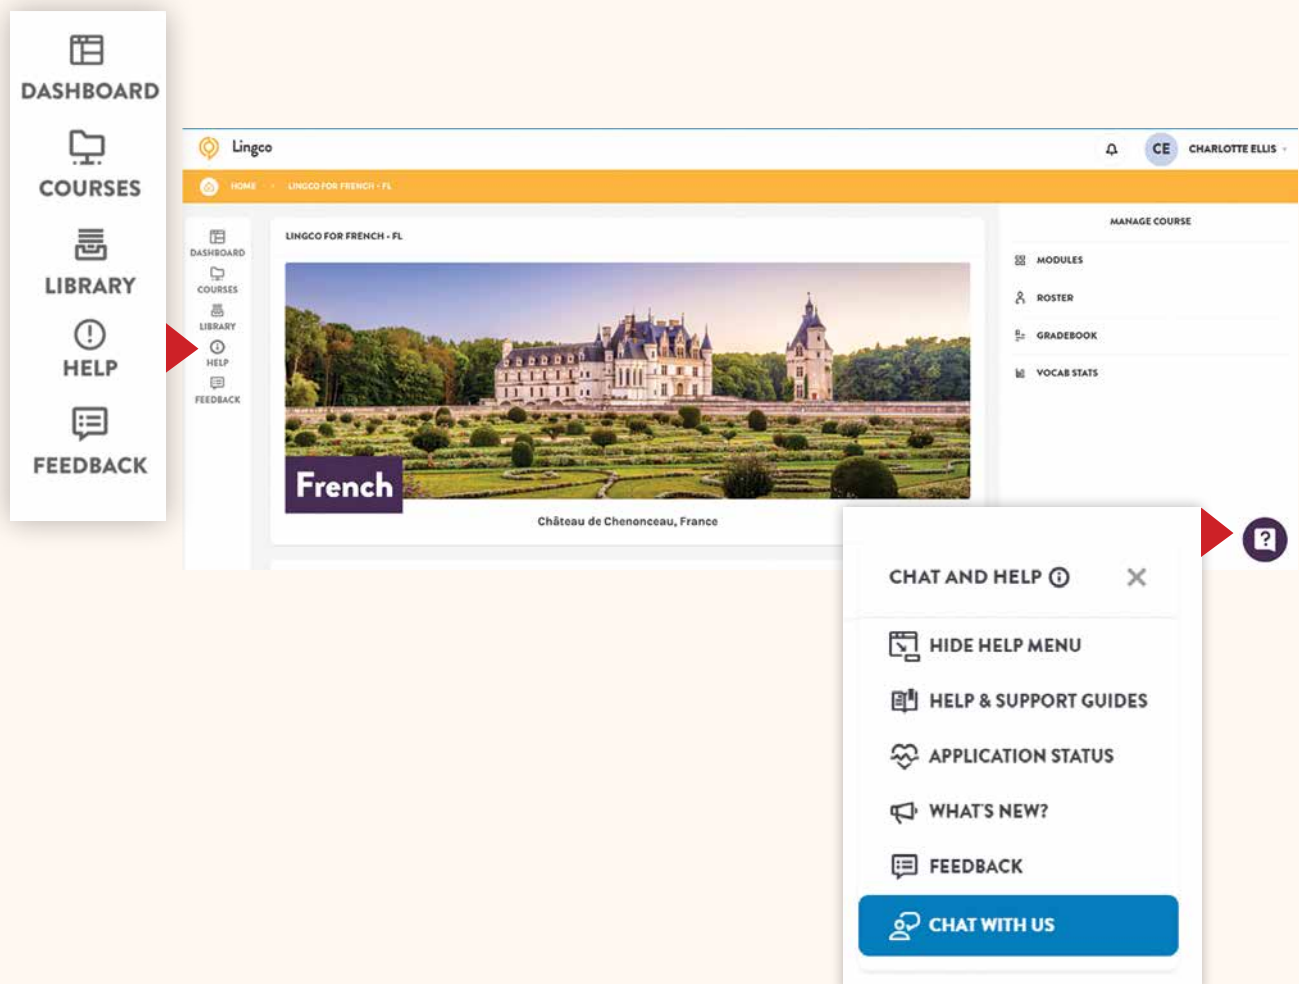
DASHBOARD
COURSES
LIBRARY
HELP
FEEDBACK

Lingco
CE CHARLOTTE ELLIS
HOME LINGCO FOR FRENCH - FL

DASHBOARD
COURSES
LIBRARY
HELP
FEEDBACK

LINGCO FOR FRENCH - FL
French
Château de Chenonceau, France

MANAGE COURSE
MODULES
ROSTER
GRADEBOOK
VOCAB STATS

CHAT AND HELP
HIDE HELP MENU
HELP & SUPPORT GUIDES
APPLICATION STATUS
WHAT'S NEW?
FEEDBACK
CHAT WITH US